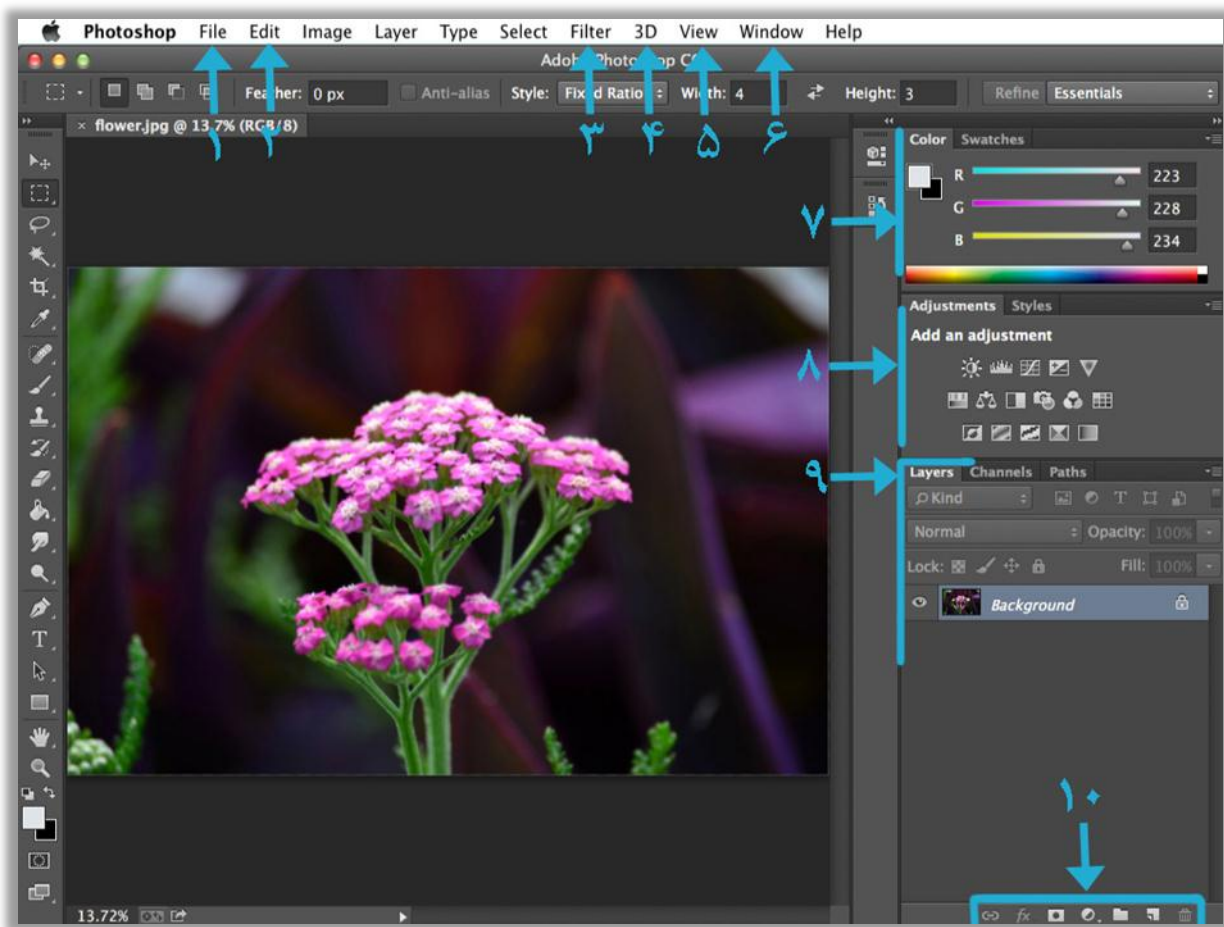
Photoshop File Edit Image Layer Type Select Filter 3D View Window Help

Adob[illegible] Photosh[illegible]p C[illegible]

Fea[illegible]her: 0 px Anti-alias Style: Fix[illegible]d Ratio Wi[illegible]th: 4 Height: 3 Refine Essentials

× flower.jpg @ 13.7% (RGB/8)

۱ ۲ ۳ ۴ ۵ ۶

Color Swatches

R 223
G 228
B 234

۷

Adjustments Styles

Add an adjustment

۸

۹

Layers Channels Paths

Kind

Normal Opacity: 100%

Lock: Fill: 100%

Background

۱۰

13.72%